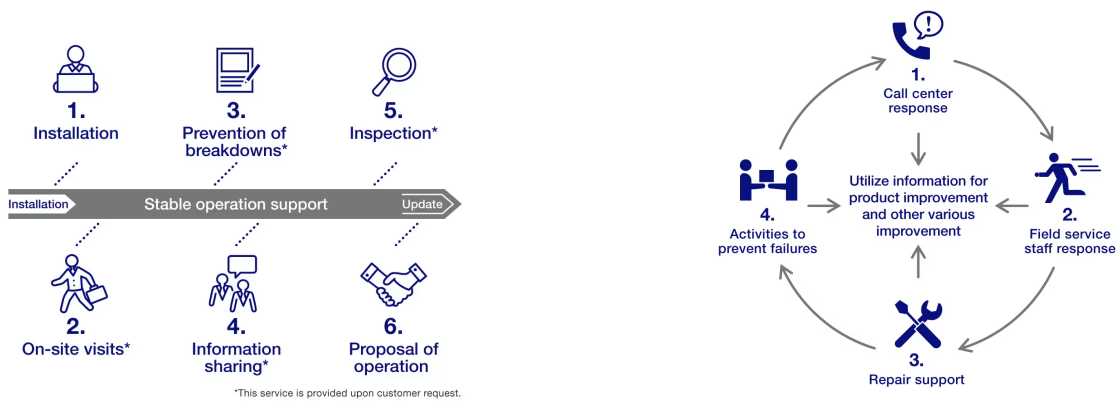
1.
Installation

3.
Prevention of breakdowns*

5.
Inspection*

Installation

Stable operation support

Update

2.
On-site visits*

4.
Information sharing*

6.
Proposal of operation

*This service is provided upon customer request.

1.
Call center response

Utilize information for product improvement and other various improvement

4.
Activities to prevent failures

2.
Field service staff response

3.
Repair support